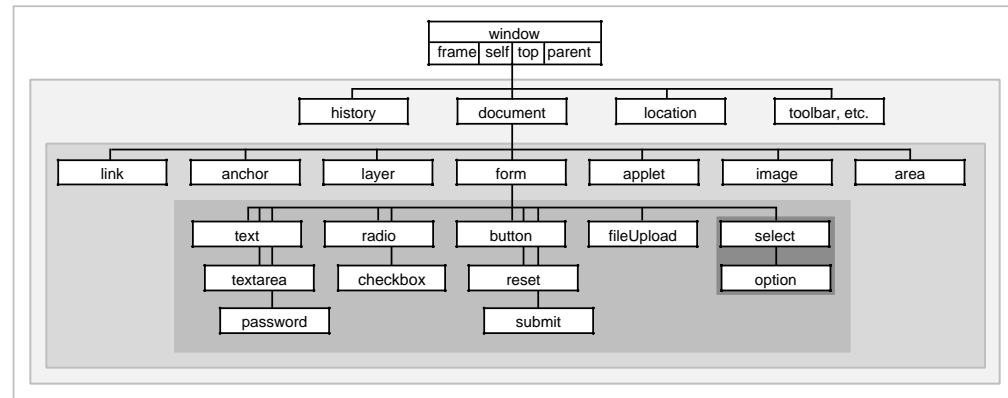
window

frame | self | top | parent

history

document

location

toolbar, etc.

link

anchor

layer

form

applet

image

area

text

radio

button

fileUpload

select

textarea

checkbox

reset

option

password

submit